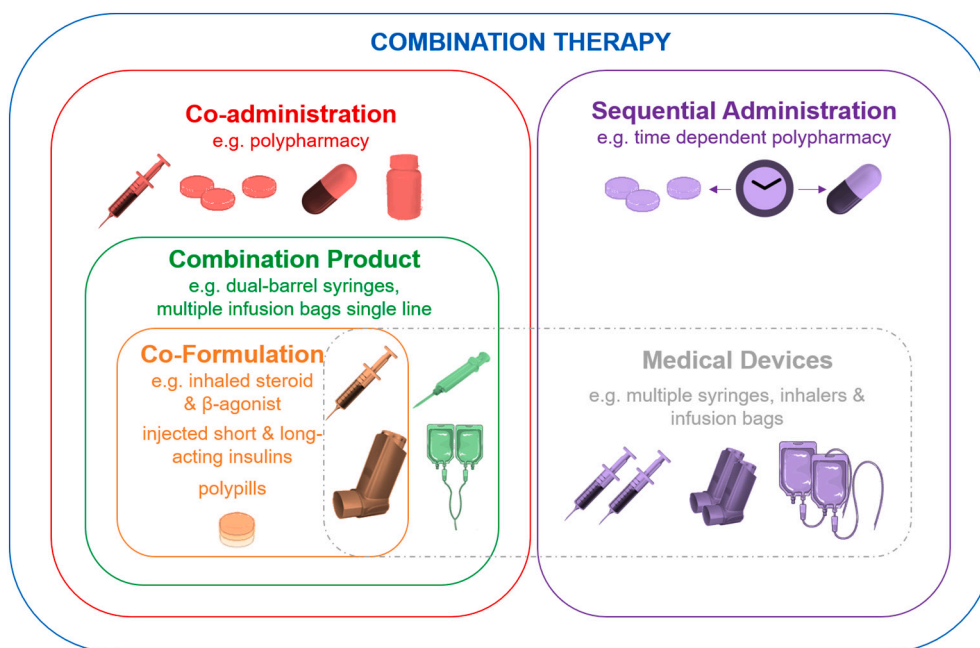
COMBINATION THERAPY

Co-administration
e.g. polypharmacy

Sequential Administration
e.g. time dependent polypharmacy

Combination Product
e.g. dual-barrel syringes, multiple infusion bags single line

Co-Formulation
e.g. inhaled steroid & β-agonist
injected short & long-acting insulins
polypills

Medical Devices
e.g. multiple syringes, inhalers & infusion bags